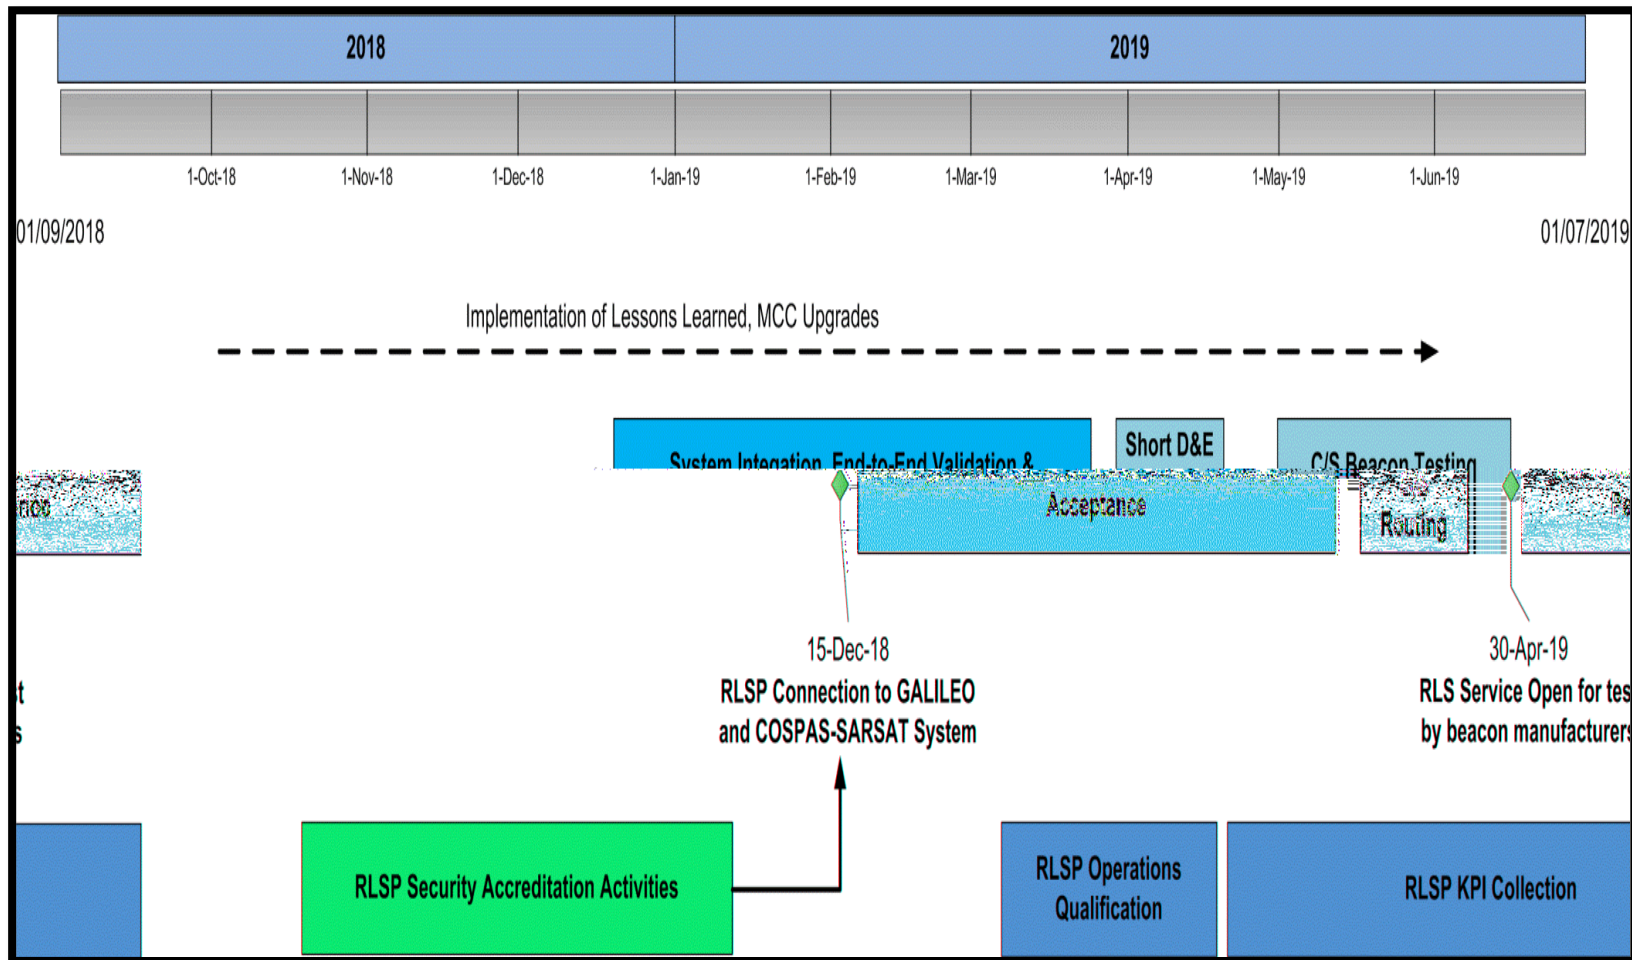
2018

2019

1-Oct-18 1-Nov-18 1-Dec-18 1-Jan-19 1-Feb-19 1-Mar-19 1-Apr-19 1-May-19 1-Jun-19

01/09/2018

01/07/2019

Implementation of Lessons Learned, MCC Upgrades

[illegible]nce

System Integation, End-to-End Validation & Acceptance

Short D&E

C/S Beacon Testing Routing

Pe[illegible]

15-Dec-18
RLSP Connection to GALILEO and COSPAS-SARSAT System

30-Apr-19
RLS Service Open for tes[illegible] by beacon manufacturer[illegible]

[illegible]t
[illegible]s

RLSP Security Accreditation Activities

RLSP Operations Qualification

RLSP KPI Collection